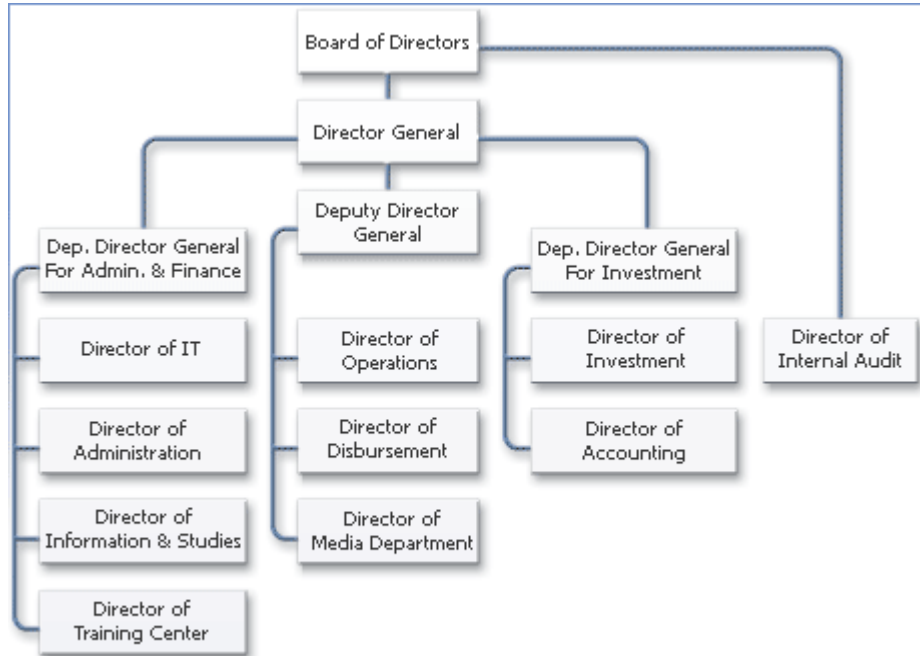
Board of Directors

Director General

Deputy Director General

Dep. Director General For Admin. & Finance

Dep. Director General For Investment

Director of IT

Director of Operations

Director of Investment

Director of Internal Audit

Director of Administration

Director of Disbursement

Director of Accounting

Director of Information & Studies

Director of Media Department

Director of Training Center